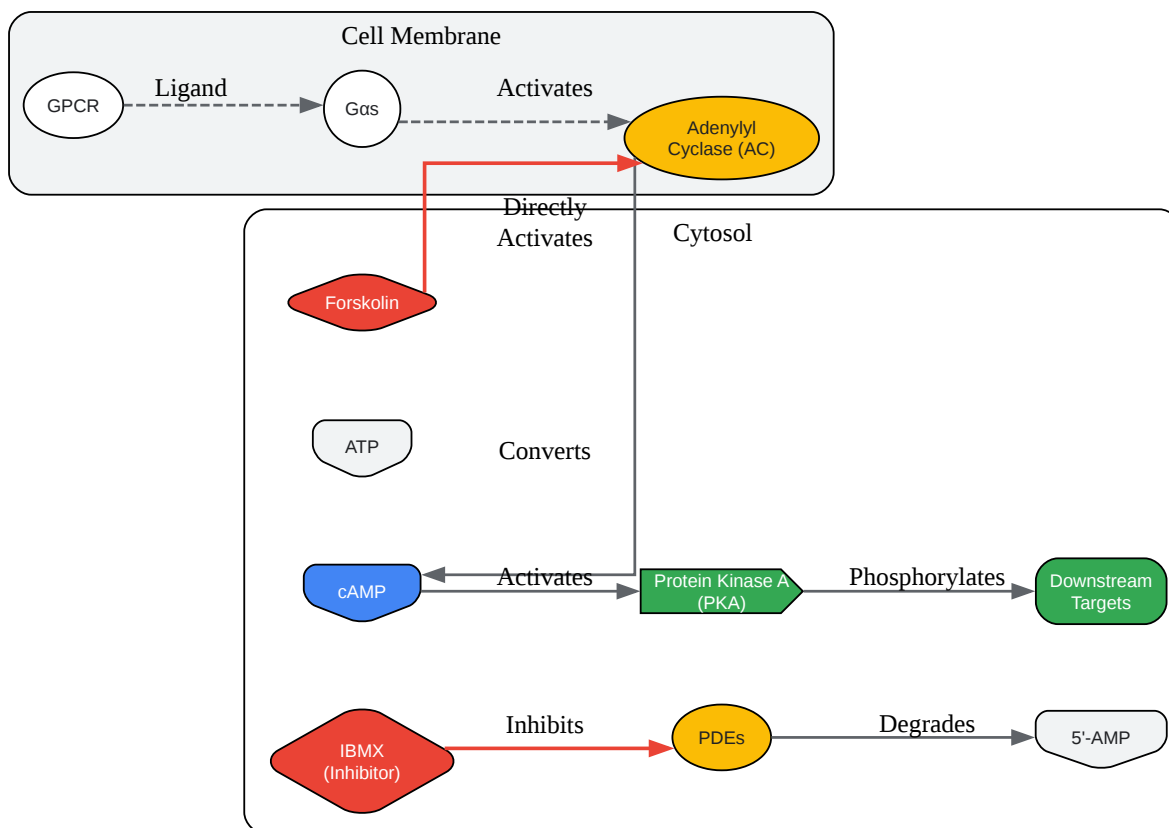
Cell Membrane

GPCR

Ligand

Gαs

Activates

Adenylyl Cyclase (AC)

Directly Activates

Cytosol

Forskolin

ATP

Converts

cAMP

Activates

Protein Kinase A (PKA)

Phosphorylates

Downstream Targets

IBMX (Inhibitor)

Inhibits

PDEs

Degrades

5'-AMP